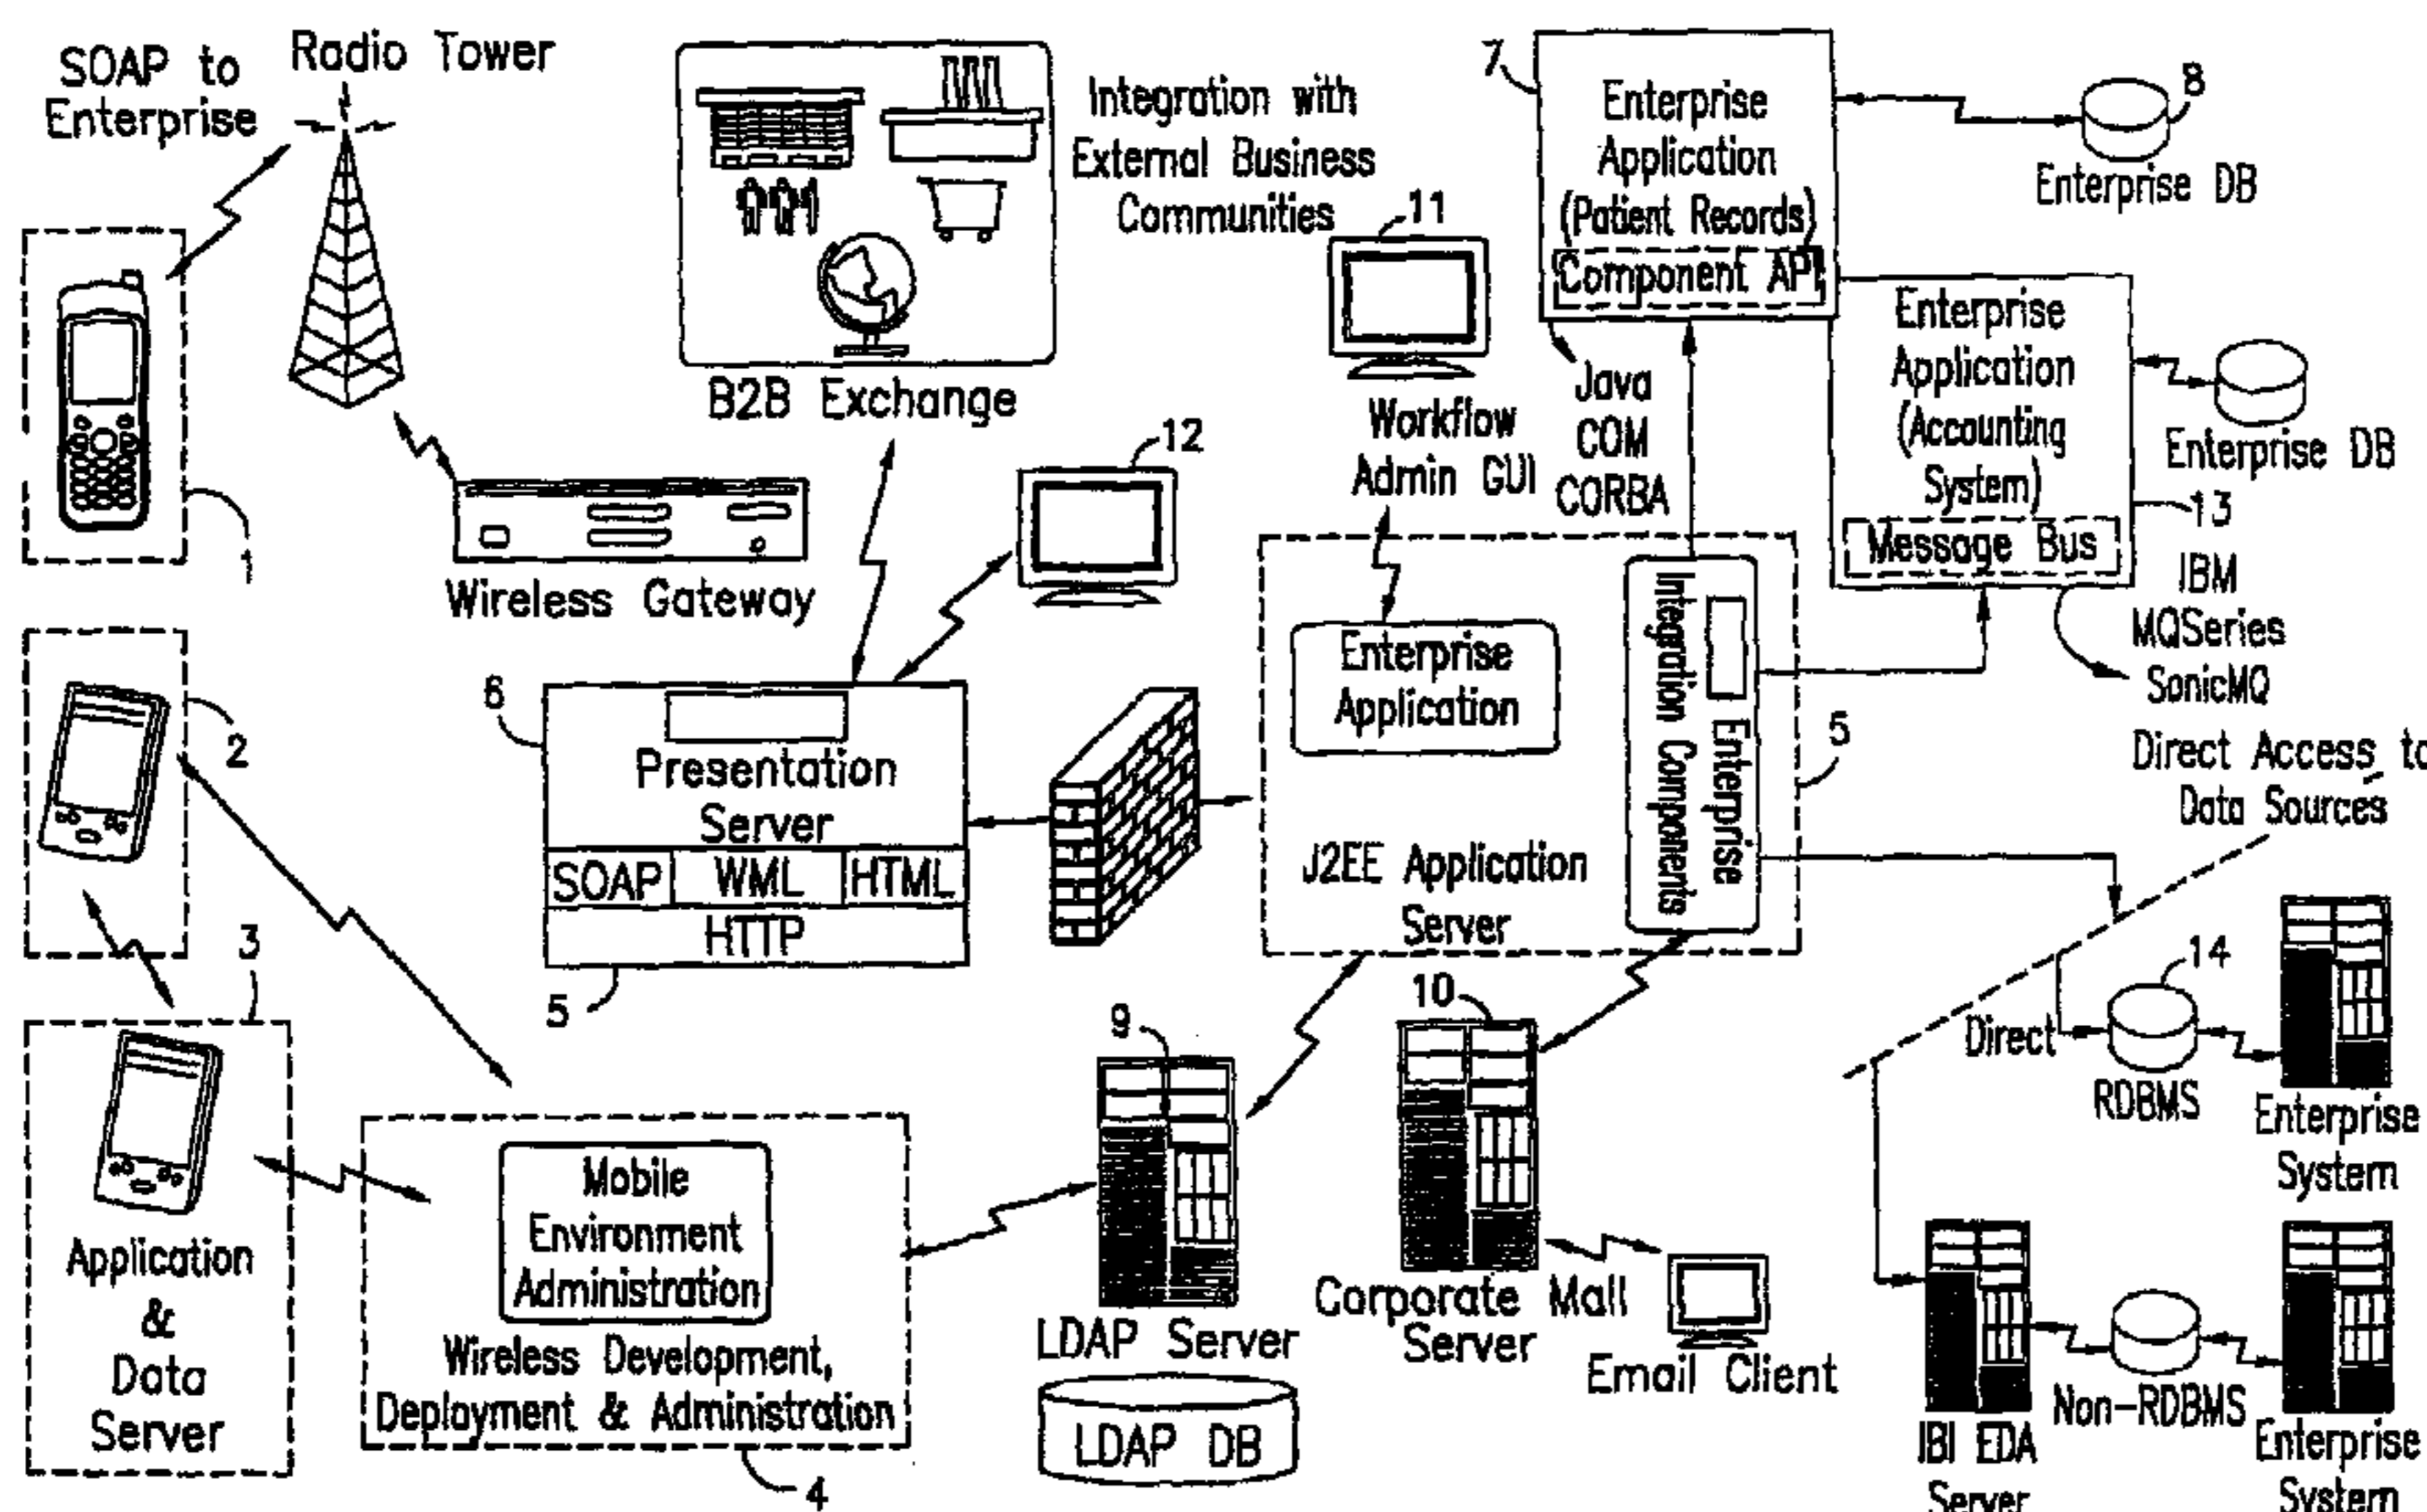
SOAP to Enterprise

Radio Tower

B2B Exchange

Integration with External Business Communities

11

7

Enterprise Application (Patient Records)

Component API

8

Enterprise DB

Enterprise Application (Accounting System)

Message Bus

Enterprise DB

13

IBM MQSeries SonicMQ

Java COM CORBA

Workflow Admin GUI

12

1

Wireless Gateway

2

6

Presentation Server

| SOAP | WML | HTML |
|---|---|---|
| HTTP | | |

5

3

Enterprise Application

Enterprise Integration Components

J2EE Application Server

5

Direct Access to Data Sources

14

Direct

RDBMS

Enterprise System

9

10

Application & Data Server

Mobile Environment Administration

Wireless Development, Deployment & Administration

4

LDAP Server

LDAP DB

Corporate Mall Server

Email Client

IBI EDA Server

Non-RDBMS

Enterprise System